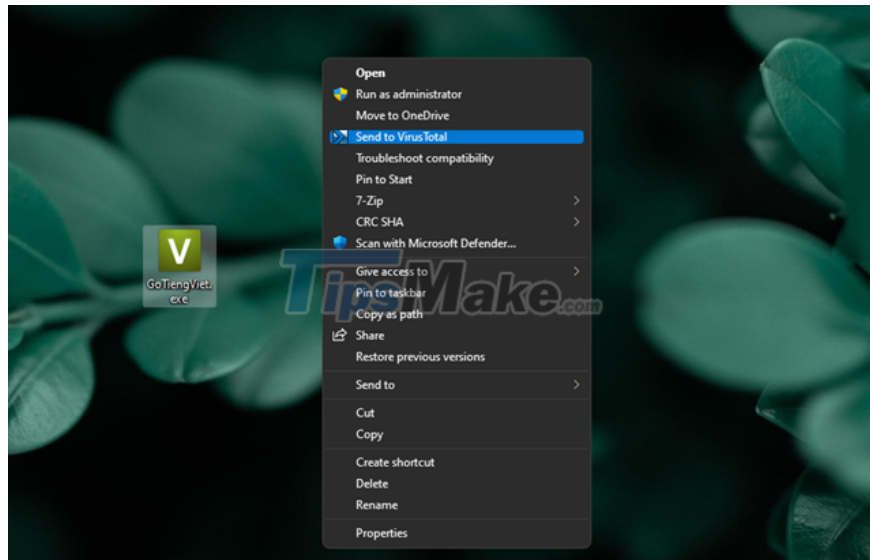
V
GoTiengViet.exe

Open
Run as administrator
Move to OneDrive
Send to VirusTotal
Troubleshoot compatibility
Pin to Start
7-Zip
CRC SHA
Scan with Microsoft Defender...
Give access to
Pin to taskbar
Copy as path
Share
Restore previous versions
Send to
Cut
Copy
Create shortcut
Delete
Rename
Properties

TipsMake.com